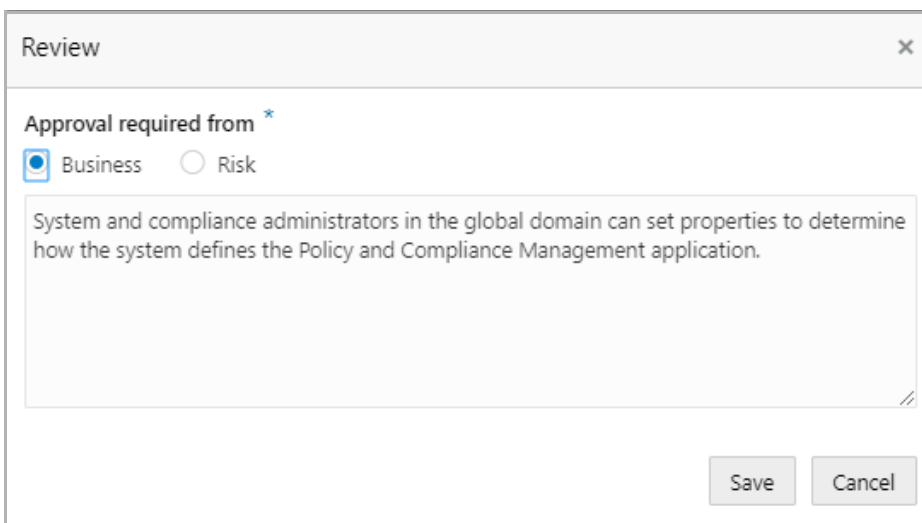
Review ×

Approval required from *

Business Risk

System and compliance administrators in the global domain can set properties to determine how the system defines the Policy and Compliance Management application.

Save Cancel